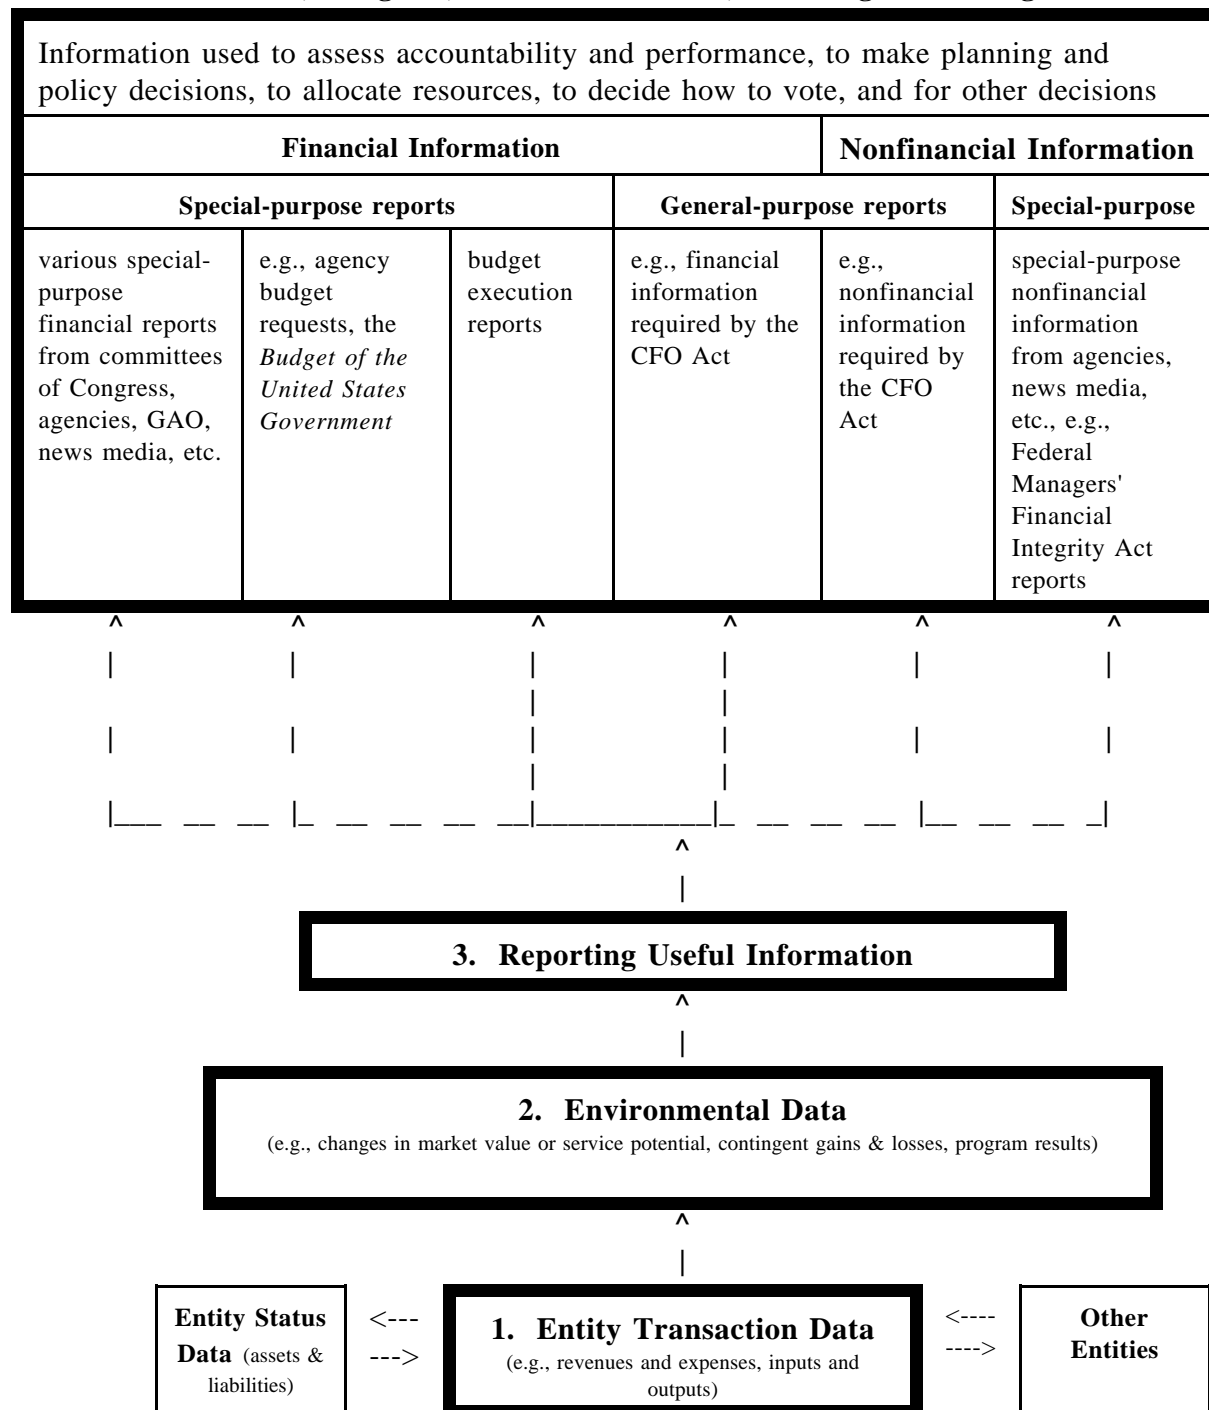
Information used to assess accountability and performance, to make planning and policy decisions, to allocate resources, to decide how to vote, and for other decisions

| Financial Information | | | | Nonfinancial Information | |
|---|---|---|---|---|---|
| Special-purpose reports | | | General-purpose reports | | Special-purpose |
| various special-purpose financial reports from committees of Congress, agencies, GAO, news media, etc. | e.g., agency budget requests, the *Budget of the United States Government* | budget execution reports | e.g., financial information required by the CFO Act | e.g., nonfinancial information required by the CFO Act | special-purpose nonfinancial information from agencies, news media, etc., e.g., Federal Managers' Financial Integrity Act reports |

3. Reporting Useful Information

2. Environmental Data
(e.g., changes in market value or service potential, contingent gains & losses, program results)

Entity Status Data (assets & liabilities)

<---
--->

1. Entity Transaction Data
(e.g., revenues and expenses, inputs and outputs)

<----
---->

Other Entities